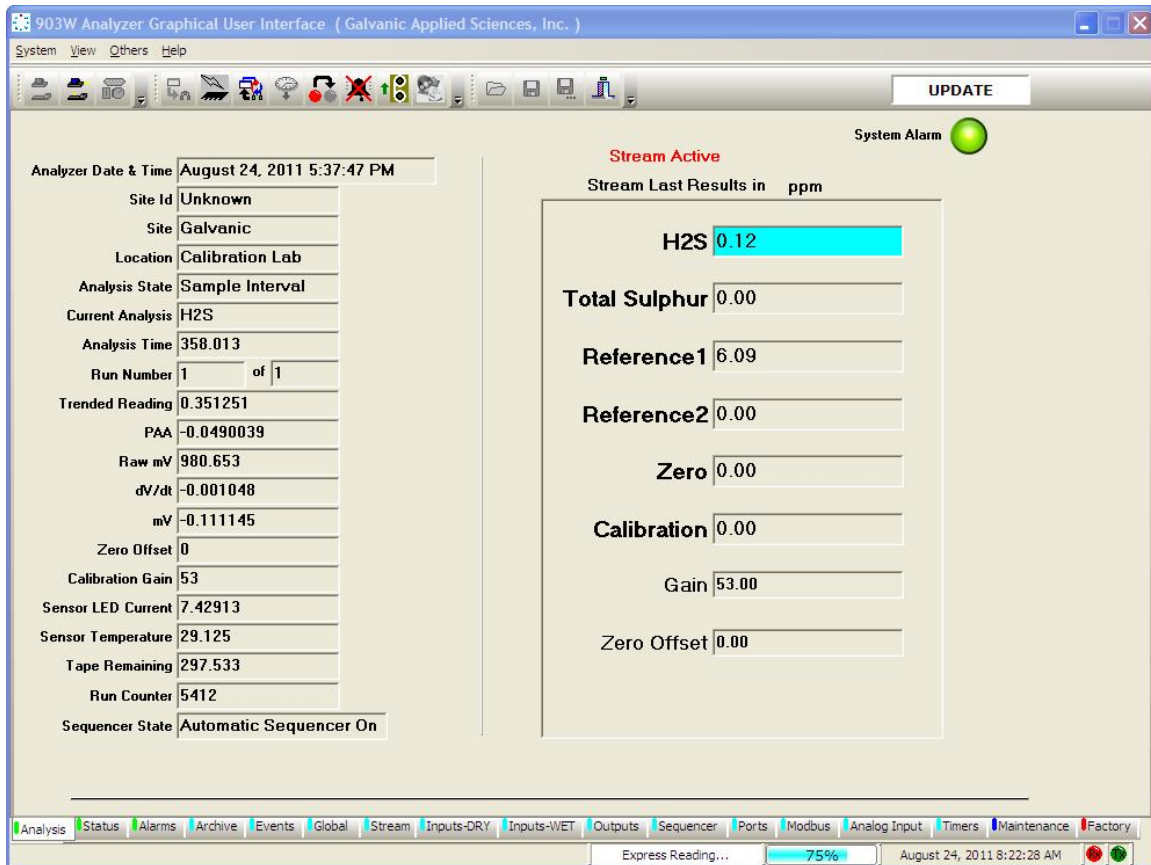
903W Analyzer Graphical User Interface ( Galvanic Applied Sciences, Inc. )

System View Others Help

UPDATE

System Alarm

Analyzer Date & Time August 24, 2011 5:37:47 PM
Site Id Unknown
Site Galvanic
Location Calibration Lab
Analysis State Sample Interval
Current Analysis H2S
Analysis Time 358.013
Run Number 1 of 1
Trended Reading 0.351251
PAA -0.0490039
Raw mV 980.653
dV/dt -0.001048
mV -0.111145
Zero Offset 0
Calibration Gain 53
Sensor LED Current 7.42913
Sensor Temperature 29.125
Tape Remaining 297.533
Run Counter 5412
Sequencer State Automatic Sequencer On

Stream Active
Stream Last Results in ppm

H2S 0.12
Total Sulphur 0.00
Reference1 6.09
Reference2 0.00
Zero 0.00
Calibration 0.00
Gain 53.00
Zero Offset 0.00

Analysis | Status | Alarms | Archive | Events | Global | Stream | Inputs-DRY | Inputs-WET | Outputs | Sequencer | Ports | Modbus | Analog Input | Timers | Maintenance | Factory

Express Reading... 75% August 24, 2011 8:22:28 AM